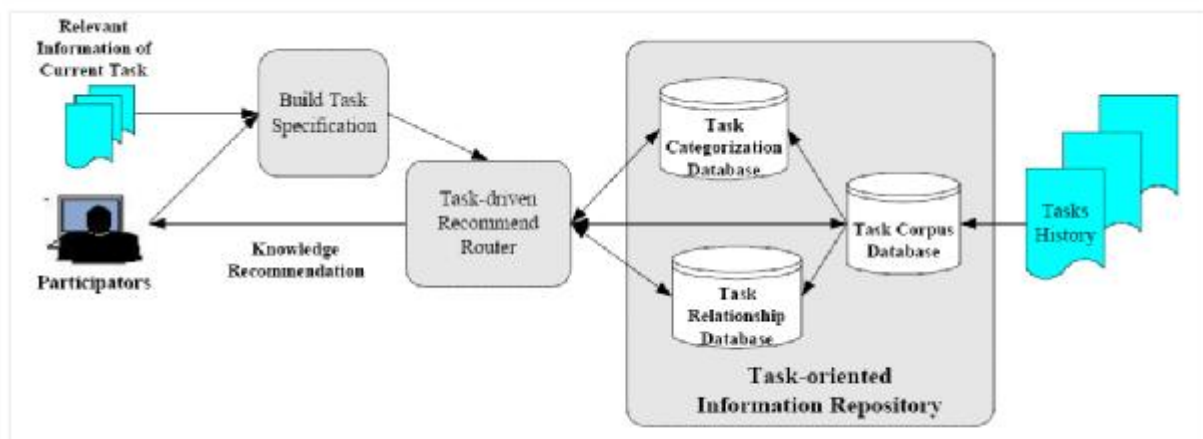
Relevant Information of Current Task

Build Task Specification

Task-driven Recommend Router

Participators

Knowledge Recommendation

Task Categorization Database

Task Corpus Database

Task Relationship Database

Tasks History

Task-oriented Information Repository